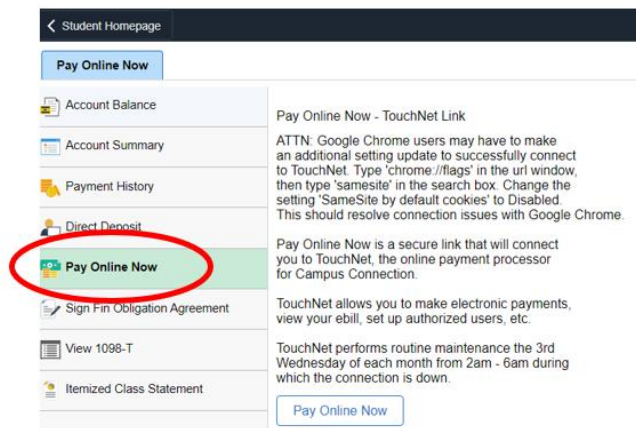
Student Homepage

Pay Online Now

Account Balance

Account Summary

Payment History

Direct Deposit

Pay Online Now

Sign Fin Obligation Agreement

View 1098-T

Itemized Class Statement

Pay Online Now - TouchNet Link

ATTN: Google Chrome users may have to make an additional setting update to successfully connect to TouchNet. Type 'chrome://flags' in the url window, then type 'samesite' in the search box. Change the setting 'SameSite by default cookies' to Disabled. This should resolve connection issues with Google Chrome.

Pay Online Now is a secure link that will connect you to TouchNet, the online payment processor for Campus Connection.

TouchNet allows you to make electronic payments, view your ebill, set up authorized users, etc.

TouchNet performs routine maintenance the 3rd Wednesday of each month from 2am - 6am during which the connection is down.

Pay Online Now